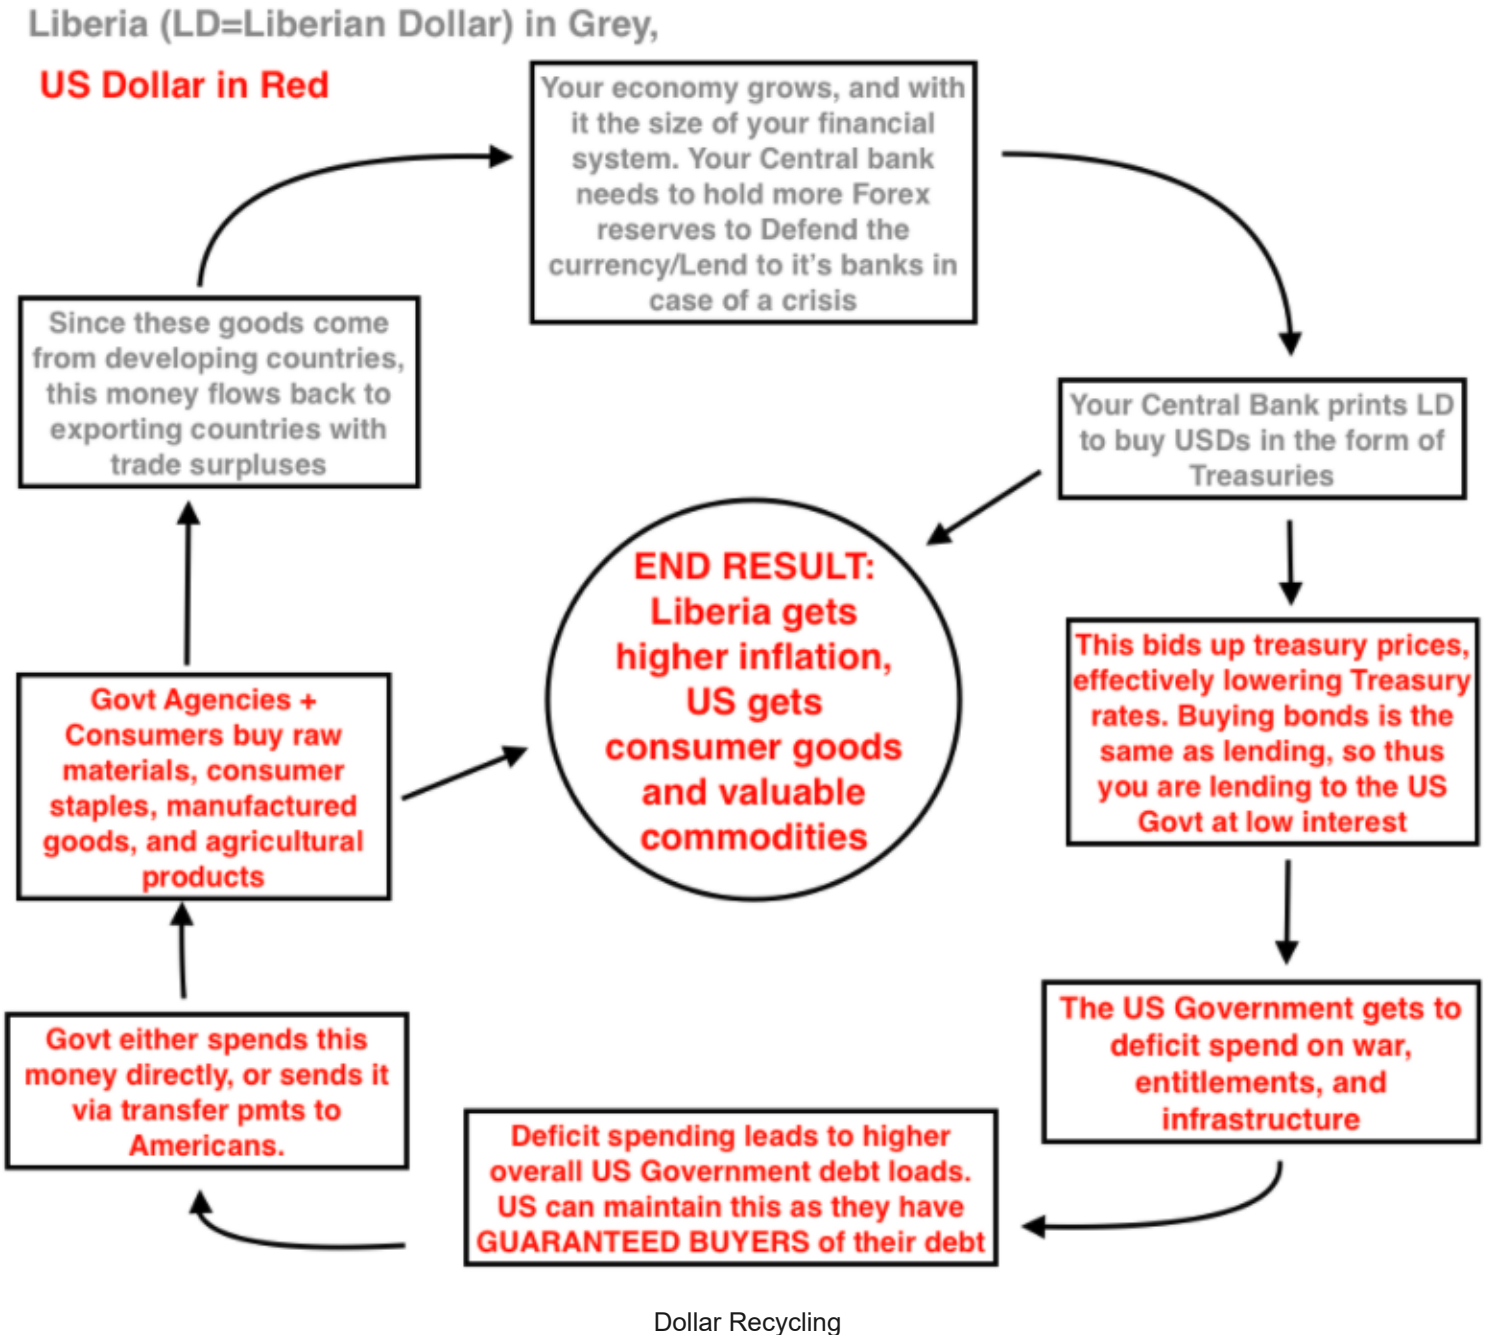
Liberia (LD=Liberian Dollar) in Grey,

US Dollar in Red

Your economy grows, and with it the size of your financial system. Your Central bank needs to hold more Forex reserves to Defend the currency/Lend to it's banks in case of a crisis

Your Central Bank prints LD to buy USDs in the form of Treasuries

This bids up treasury prices, effectively lowering Treasury rates. Buying bonds is the same as lending, so thus you are lending to the US Govt at low interest

The US Government gets to deficit spend on war, entitlements, and infrastructure

Deficit spending leads to higher overall US Government debt loads. US can maintain this as they have GUARANTEED BUYERS of their debt

Govt either spends this money directly, or sends it via transfer pmts to Americans.

Govt Agencies + Consumers buy raw materials, consumer staples, manufactured goods, and agricultural products

Since these goods come from developing countries, this money flows back to exporting countries with trade surpluses

END RESULT: Liberia gets higher inflation, US gets consumer goods and valuable commodities

Dollar Recycling